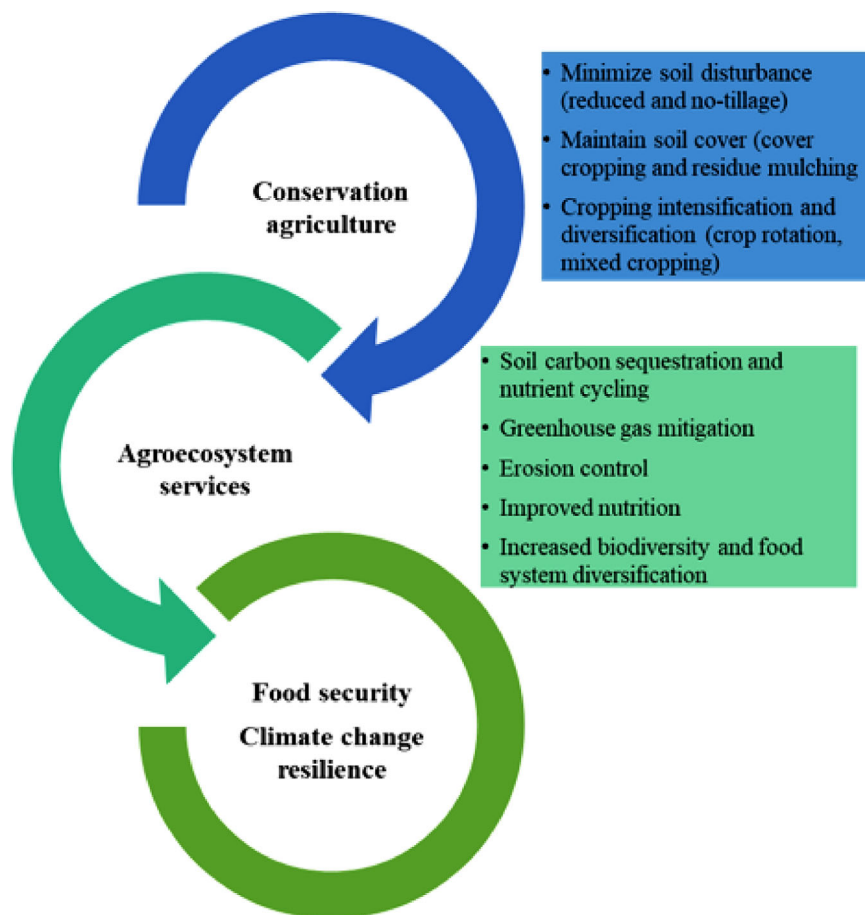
Conservation agriculture

• Minimize soil disturbance (reduced and no-tillage)
• Maintain soil cover (cover cropping and residue mulching
• Cropping intensification and diversification (crop rotation, mixed cropping)

Agroecosystem services

• Soil carbon sequestration and nutrient cycling
• Greenhouse gas mitigation
• Erosion control
• Improved nutrition
• Increased biodiversity and food system diversification

Food security
Climate change resilience